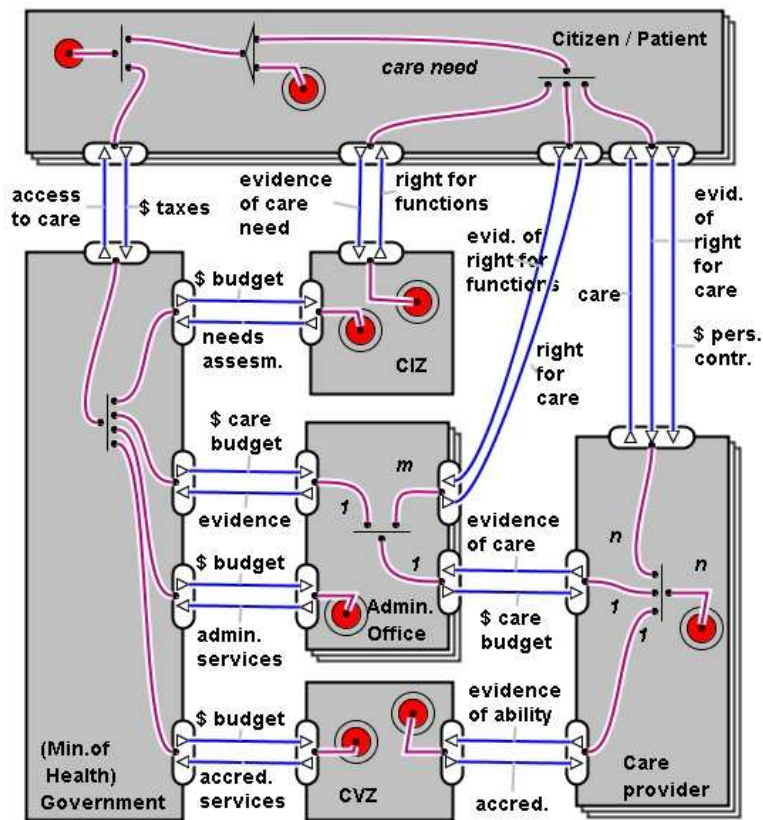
Citizen / Patient

care need

access to care

$ taxes

evidence of care need

right for functions

evid. of right for functions

evid. of right for care

care

$ pers. contr.

$ budget

needs assesm.

CIZ

right for care

$ care budget

evidence

m

1

1

evidence of care

$ care budget

n

n

1

1

$ budget

admin. services

Admin. Office

$ budget

accred. services

CVZ

evidence of ability

accred.

(Min.of Health) Government

Care provider